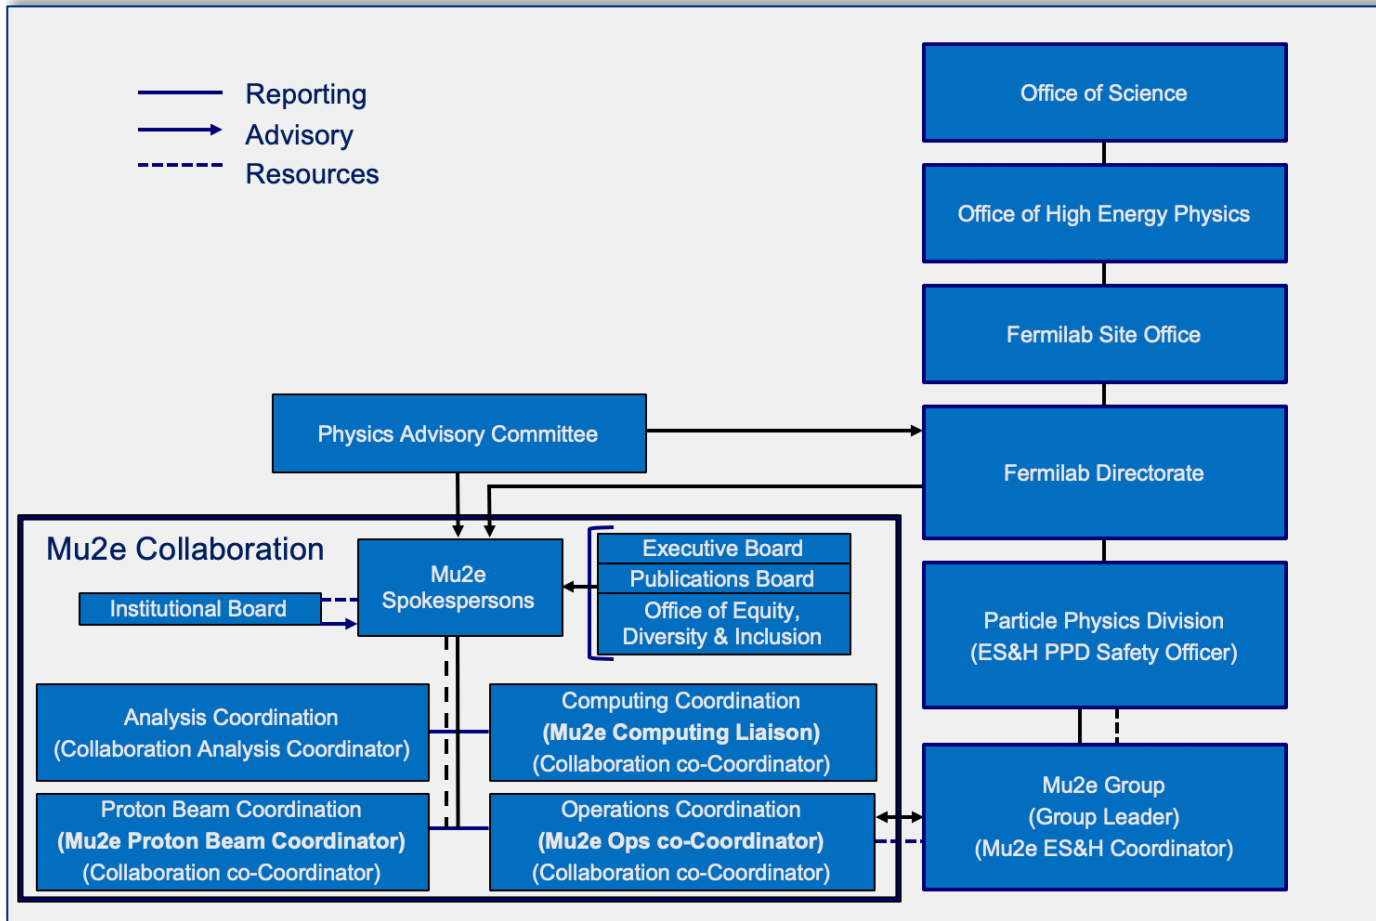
Reporting
Advisory
Resources

Office of Science

Office of High Energy Physics

Fermilab Site Office

Physics Advisory Committee

Fermilab Directorate

Mu2e Collaboration

Mu2e Spokespersons

Executive Board
Publications Board
Office of Equity, Diversity & Inclusion

Institutional Board

Particle Physics Division
(ES&H PPD Safety Officer)

Analysis Coordination
(Collaboration Analysis Coordinator)

Computing Coordination
**(Mu2e Computing Liaison)**
(Collaboration co-Coordinator)

Mu2e Group
(Group Leader)
(Mu2e ES&H Coordinator)

Proton Beam Coordination
**(Mu2e Proton Beam Coordinator)**
(Collaboration co-Coordinator)

Operations Coordination
**(Mu2e Ops co-Coordinator)**
(Collaboration co-Coordinator)